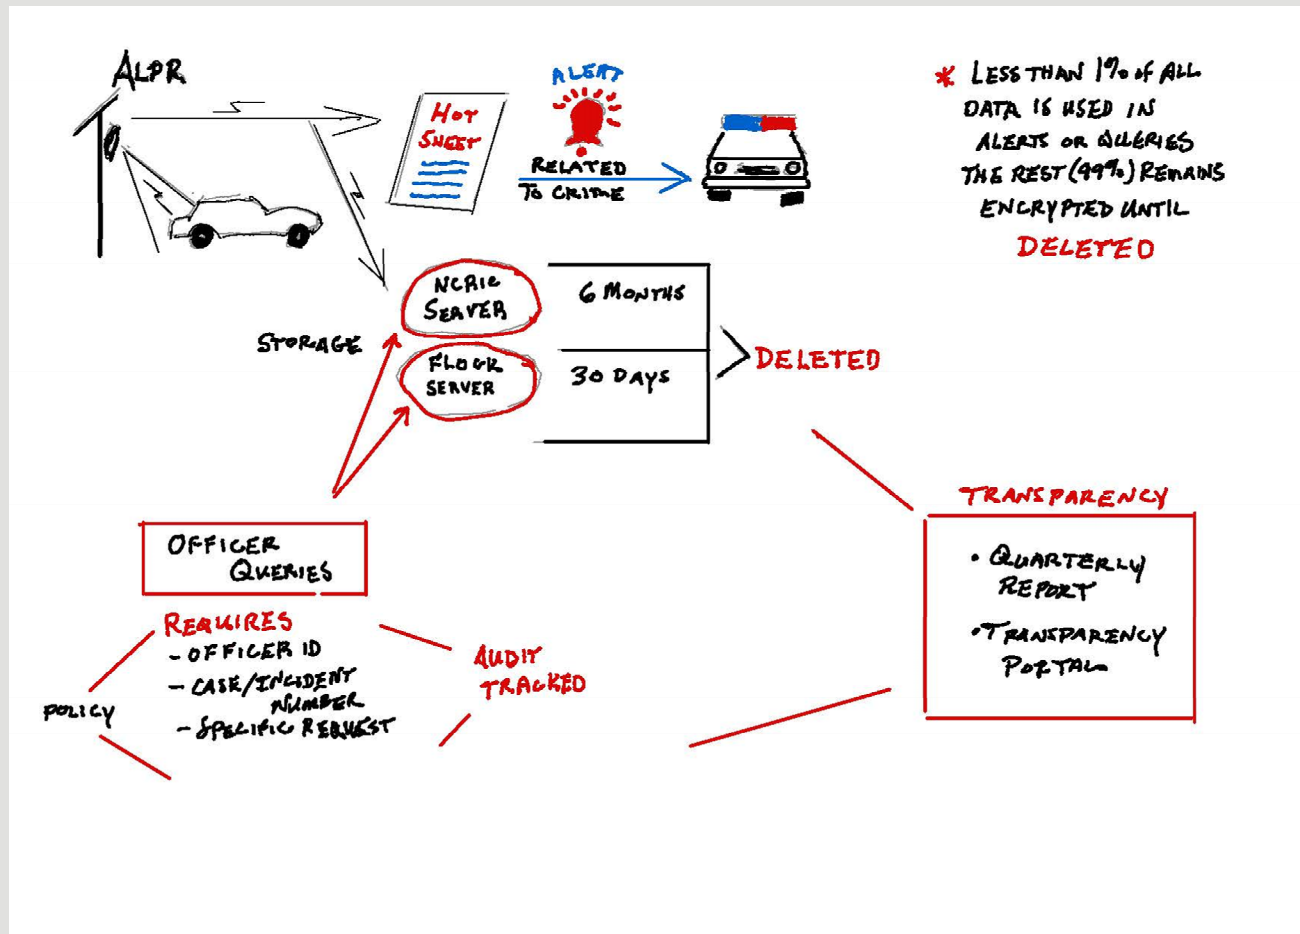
ALPR

HOT SHEET

ALERT

RELATED TO CRIME

* LESS THAN 1% OF ALL DATA IS USED IN ALERTS OR QUERIES THE REST (99%) REMAINS ENCRYPTED UNTIL DELETED

STORAGE

NCRIC SERVER

6 MONTHS

FLOCK SERVER

30 DAYS

DELETED

TRANSPARENCY

• QUARTERLY REPORT

• TRANSPARENCY PORTAL

OFFICER QUERIES

REQUIRES
- OFFICER ID
- CASE/INCIDENT NUMBER
- SPECIFIC REQUEST

POLICY

AUDIT TRACKED